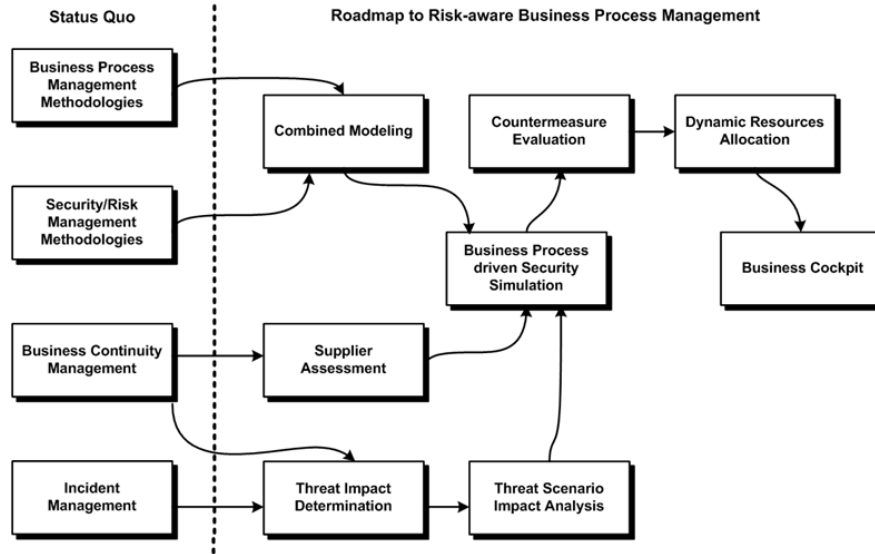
Status Quo

Roadmap to Risk-aware Business Process Management

Business Process Management Methodologies

Combined Modeling

Countermeasure Evaluation

Dynamic Resources Allocation

Security/Risk Management Methodologies

Business Process driven Security Simulation

Business Cockpit

Business Continuity Management

Supplier Assessment

Incident Management

Threat Impact Determination

Threat Scenario Impact Analysis